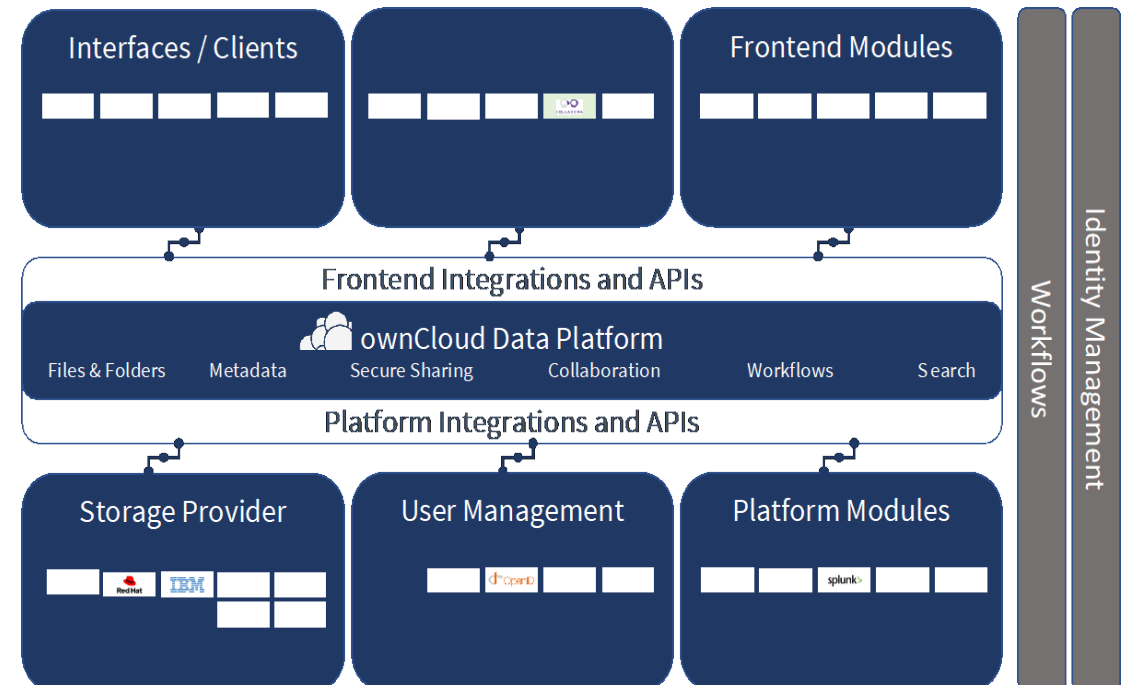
Interfaces / Clients

Frontend Modules

Frontend Integrations and APIs

ownCloud Data Platform

Files & Folders Metadata Secure Sharing Collaboration Workflows Search

Platform Integrations and APIs

Storage Provider

Red Hat

IBM

User Management

OpenLDAP

Platform Modules

splunk>

Workflows

Identity Management